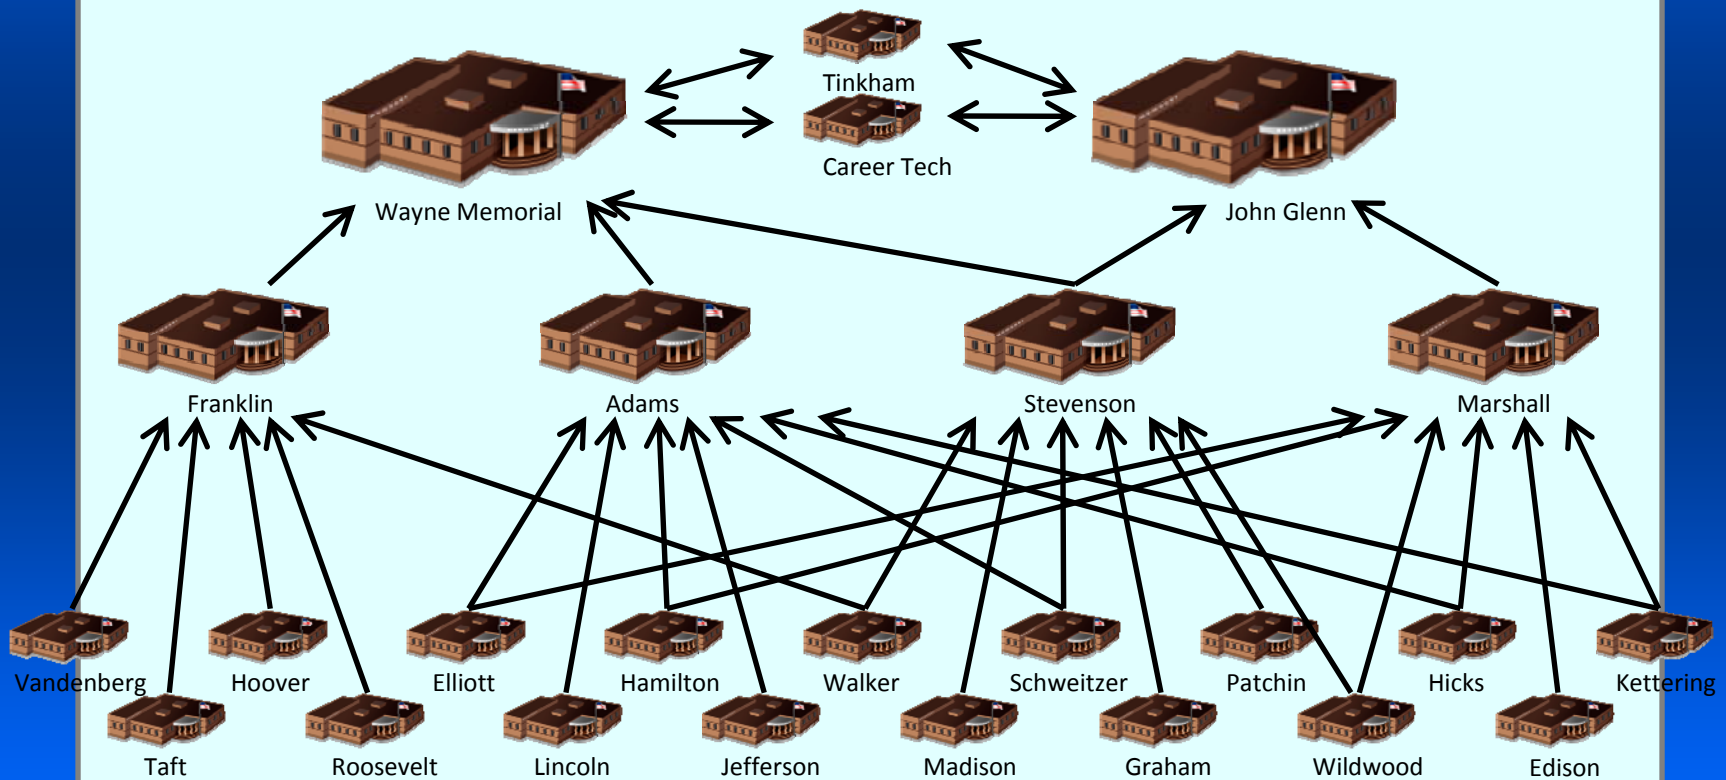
Tinkham

Career Tech

Wayne Memorial

John Glenn

Franklin

Adams

Stevenson

Marshall

Vandenberg

Hoover

Elliott

Hamilton

Walker

Schweitzer

Patchin

Hicks

Kettering

Taft

Roosevelt

Lincoln

Jefferson

Madison

Graham

Wildwood

Edison